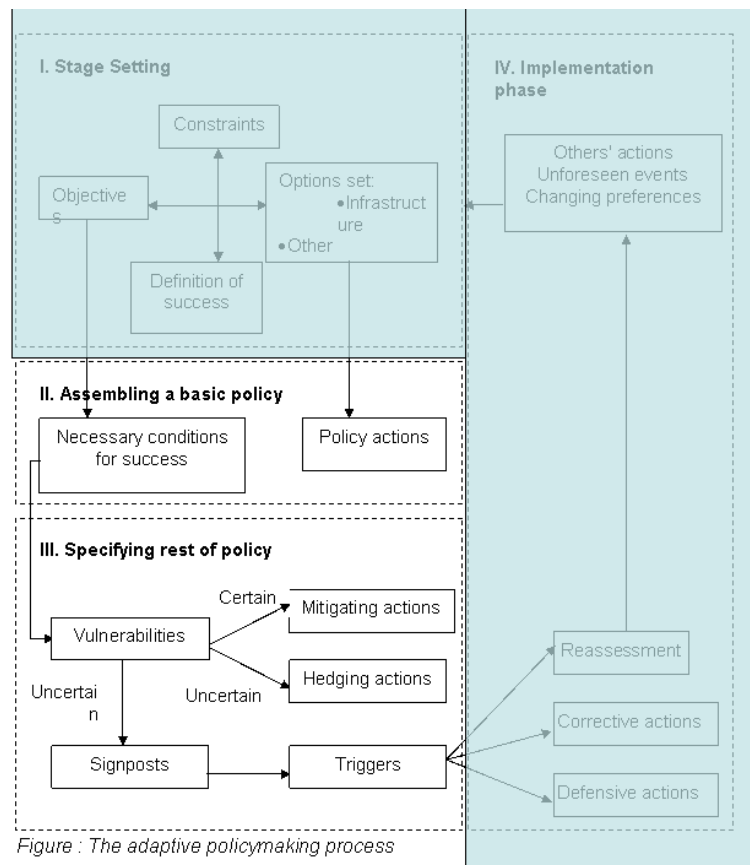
I. Stage Setting

Constraints

Objectives

Options set:
•Infrastructure
•Other

Definition of success

IV. Implementation phase

Others' actions
Unforeseen events
Changing preferences

II. Assembling a basic policy

Necessary conditions for success

Policy actions

III. Specifying rest of policy

Certain

Mitigating actions

Vulnerabilities

Hedging actions

Uncertain

Uncertain

Signposts

Triggers

Reassessment

Corrective actions

Defensive actions

Figure : The adaptive policymaking process